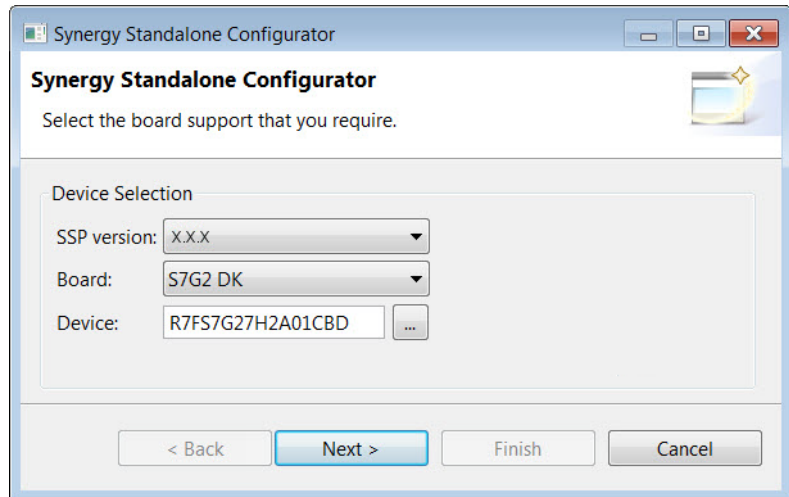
Synergy Standalone Configurator

Synergy Standalone Configurator

Select the board support that you require.

Device Selection

SSP version: X.X.X

Board: S7G2 DK

Device: R7FS7G27H2A01CBD ...

< Back

Next >

Finish

Cancel